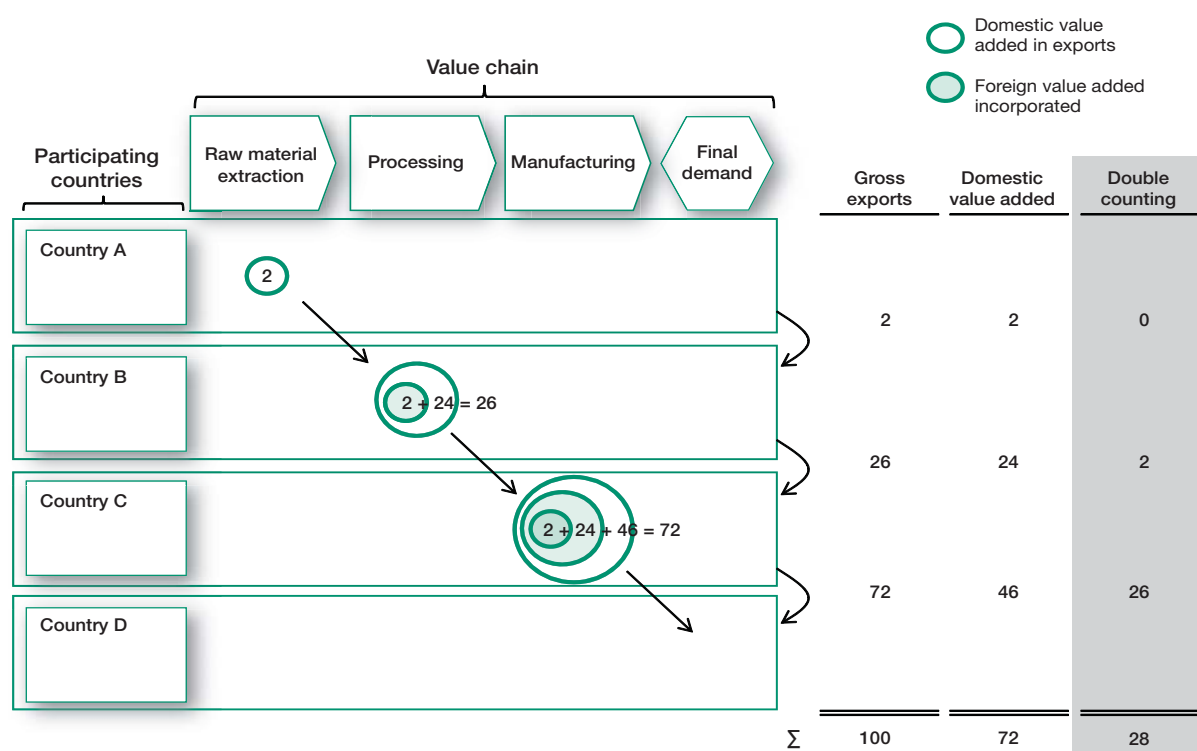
Domestic value added in exports

Foreign value added incorporated

Value chain

Participating countries

Raw material extraction

Processing

Manufacturing

Final demand

Country A

2

Country B

2 + 24 = 26

Country C

2 + 24 + 46 = 72

Country D

| Gross exports | Domestic value added | Double counting |
|---|---|---|
| 2 | 2 | 0 |
| 26 | 24 | 2 |
| 72 | 46 | 26 |
| $\sum$ 100 | 72 | 28 |